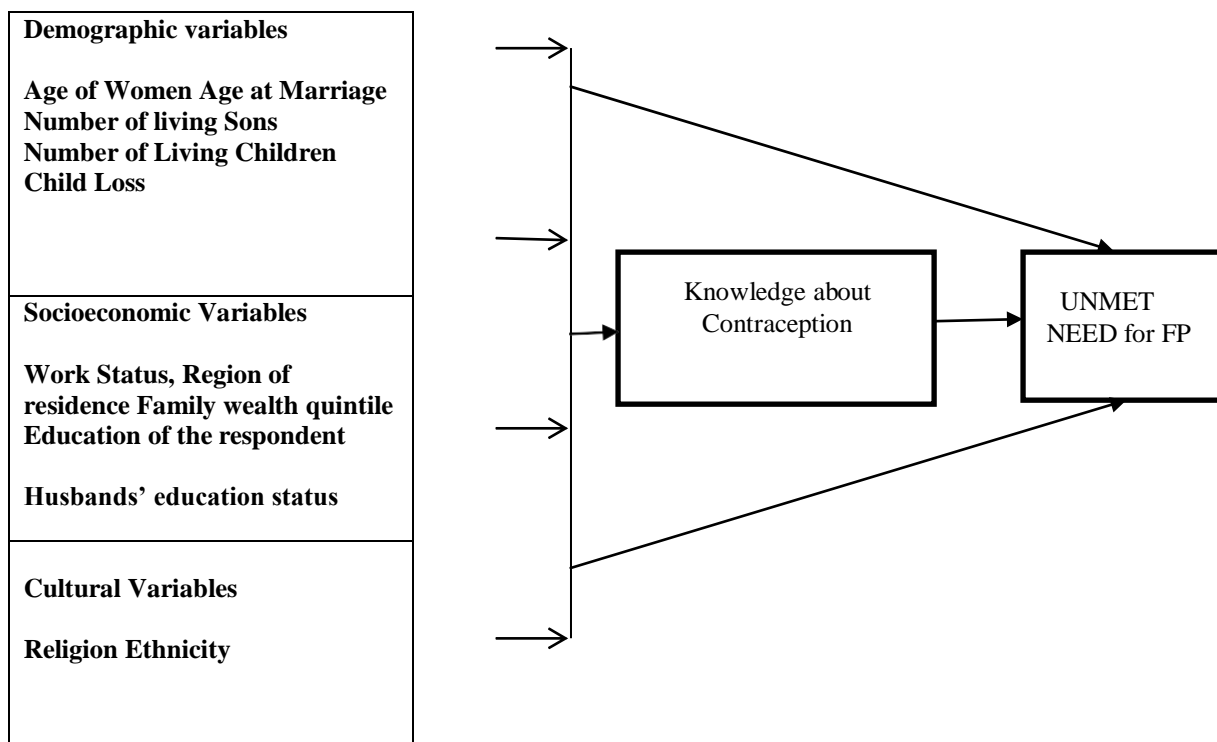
Demographic variables

Age of Women Age at Marriage
Number of living Sons
Number of Living Children
Child Loss

Socioeconomic Variables

Work Status, Region of residence Family wealth quintile
Education of the respondent

Husbands' education status

Cultural Variables

Religion Ethnicity

Knowledge about Contraception

UNMET NEED for FP